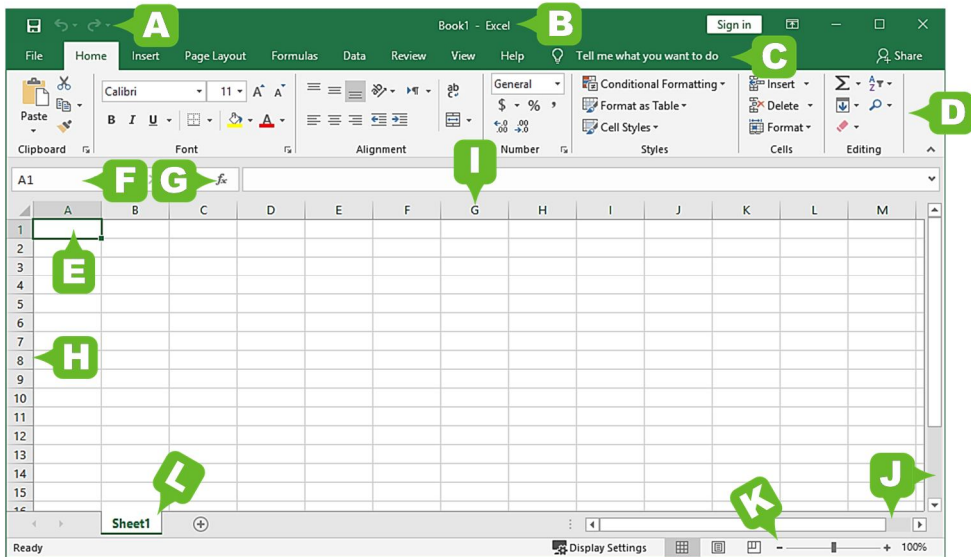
A

Book1 - Excel

B

Sign in

File Home Insert Page Layout Formulas Data Review View Help Tell me what you want to do

C

Share

Paste

Calibri 11 A A

B I U A

General

$ % ,

.00 .00

Conditional Formatting

Format as Table

Cell Styles

Insert

Delete

Format

D

Clipboard

Font

Alignment

Number

Styles

Cells

Editing

A1

F

G

$f_x$

I

| | A | B | C | D | E | F | G | H | I | J | K | L | M |
|---|---|---|---|---|---|---|---|---|---|---|---|---|---|
| 1 | | | | | | | | | | | | | |
| 2 | | | | | | | | | | | | | |
| 3 | | | | | | | | | | | | | |
| 4 | | | | | | | | | | | | | |
| 5 | | | | | | | | | | | | | |
| 6 | | | | | | | | | | | | | |
| 7 | | | | | | | | | | | | | |
| 8 | | | | | | | | | | | | | |
| 9 | | | | | | | | | | | | | |
| 10 | | | | | | | | | | | | | |
| 11 | | | | | | | | | | | | | |
| 12 | | | | | | | | | | | | | |
| 13 | | | | | | | | | | | | | |
| 14 | | | | | | | | | | | | | |
| 15 | | | | | | | | | | | | | |
| 16 | | | | | | | | | | | | | |

E

H

L

J

K

Sheet1

Ready

Display Settings

100%